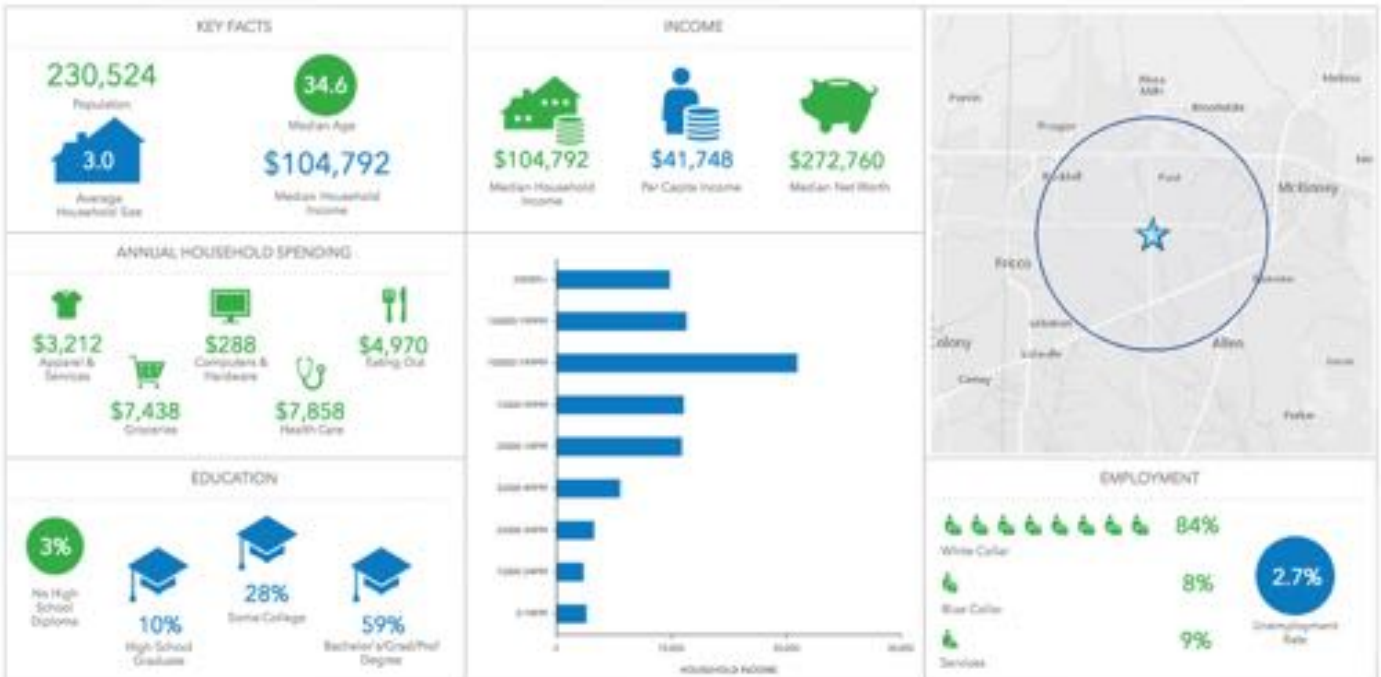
KEY FACTS

230,524
Population

34.6
Median Age

3.0
Average Household Size

$104,792
Median Household Income

INCOME

$104,792
Median Household Income

$41,748
Per Capita Income

$272,760
Median Net Worth

ANNUAL HOUSEHOLD SPENDING

$3,212
Apparel & Services

$288
Computers & Hardware

$4,970
Eating Out

$7,438
Groceries

$7,858
Health Care

EDUCATION

3%
No High School Diploma

10%
High School Graduate

28%
Some College

59%
Bachelor's/Grad/Prof Degree

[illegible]

HOUSEHOLD INCOME

Frisco
McKinney
Allen
Colony
Plano

EMPLOYMENT

84%
White Collar

8%
Blue Collar

9%
Services

2.7%
Unemployment Rate